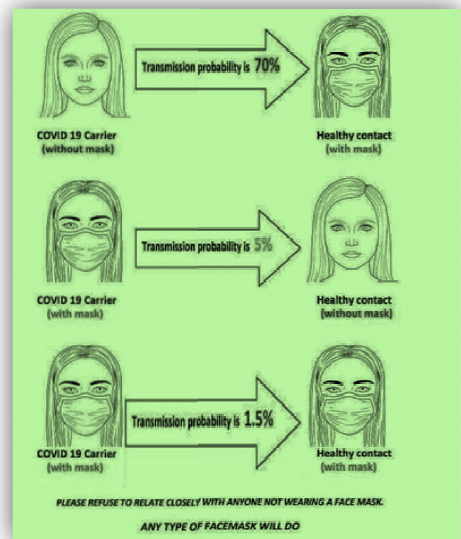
Transmission probability is 70%

COVID 19 Carrier
(without mask)

Healthy contact
(with mask)

Transmission probability is 5%

COVID 19 Carrier
(with mask)

Healthy contact
(without mask)

Transmission probability is 1.5%

COVID 19 Carrier
(with mask)

Healthy contact
(with mask)

PLEASE REFUSE TO RELATE CLOSELY WITH ANYONE NOT WEARING A FACE MASK.

ANY TYPE OF FACEMASK WILL DO